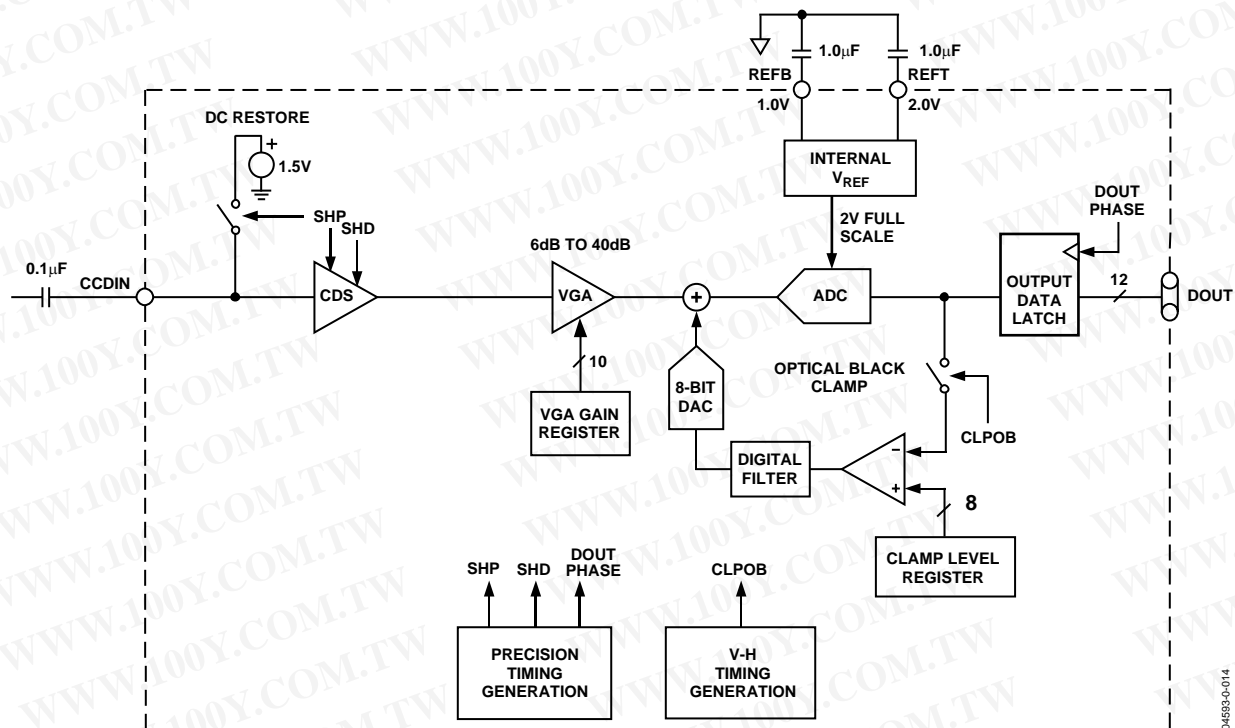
1.0μF
1.0μF
REFB
REFT
1.0V
2.0V
DC RESTORE
+
1.5V
INTERNAL
$V_{REF}$
DOUT
PHASE
SHP
SHD
2V FULL
SCALE
6dB TO 40dB
0.1μF
CCDIN
CDS
VGA
+
ADC
OUTPUT
DATA
LATCH
12
DOUT
10
8-BIT
DAC
OPTICAL BLACK
CLAMP
VGA GAIN
REGISTER
CLPOB
DIGITAL
FILTER
–
+
8
CLAMP LEVEL
REGISTER
SHP
SHD
DOUT
PHASE
CLPOB
PRECISION
TIMING
GENERATION
V-H
TIMING
GENERATION
04593-0-014
WWW.100Y.COM.TW